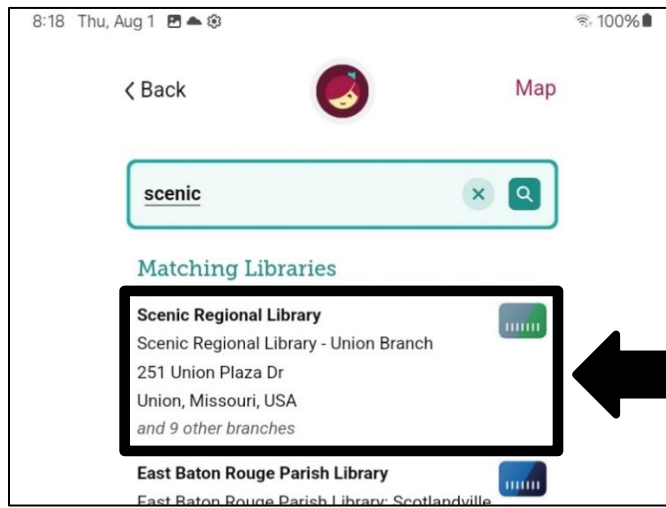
8:18 Thu, Aug 1

100%

‹ Back

Map

scenic

Matching Libraries

**Scenic Regional Library**
Scenic Regional Library - Union Branch
251 Union Plaza Dr
Union, Missouri, USA
*and 9 other branches*

**East Baton Rouge Parish Library**
East Baton Rouge Parish Library: Scotlandville